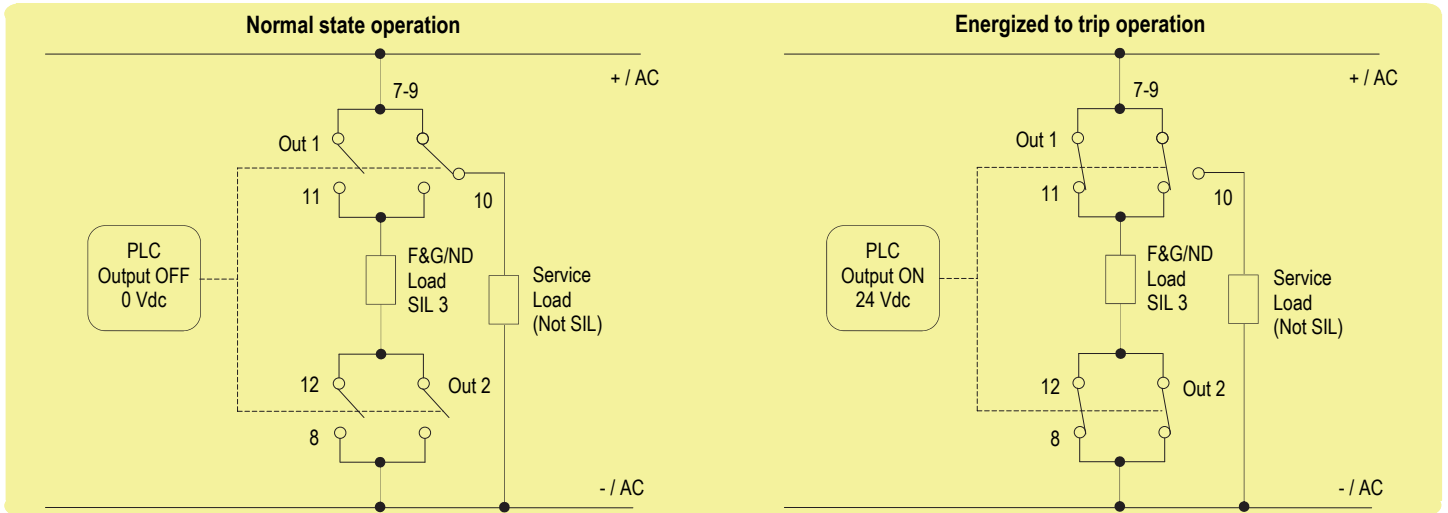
Normal state operation

+ / AC

7-9

Out 1

11

10

PLC
Output OFF
0 Vdc

F&G/ND
Load
SIL 3

Service
Load
(Not SIL)

12

Out 2

8

- / AC

Energized to trip operation

+ / AC

7-9

Out 1

11

10

PLC
Output ON
24 Vdc

F&G/ND
Load
SIL 3

Service
Load
(Not SIL)

12

Out 2

8

- / AC